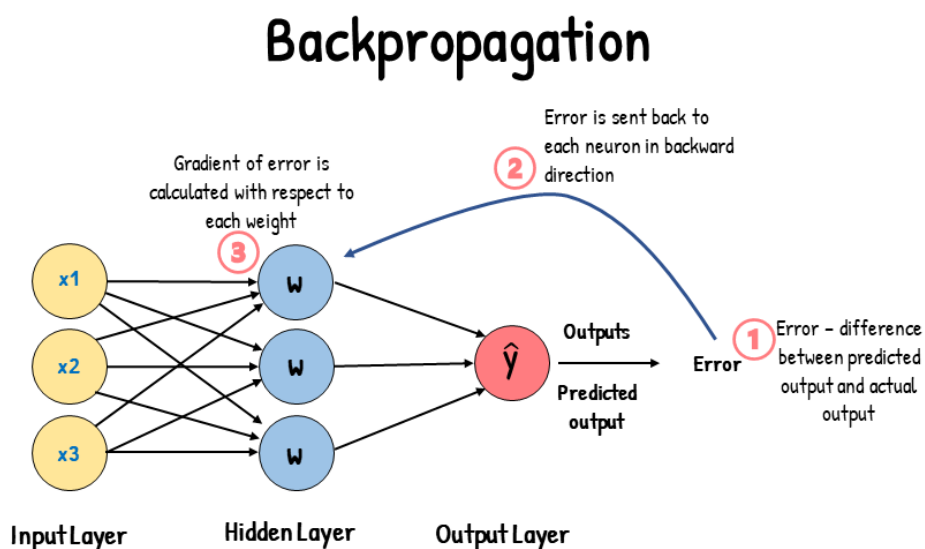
Backpropagation

Error is sent back to each neuron in backward direction

2

Gradient of error is calculated with respect to each weight

3

x1

x2

x3

w

w

w

$\hat{y}$

Outputs

Predicted output

Error

1

Error – difference between predicted output and actual output

Input Layer

Hidden Layer

Output Layer